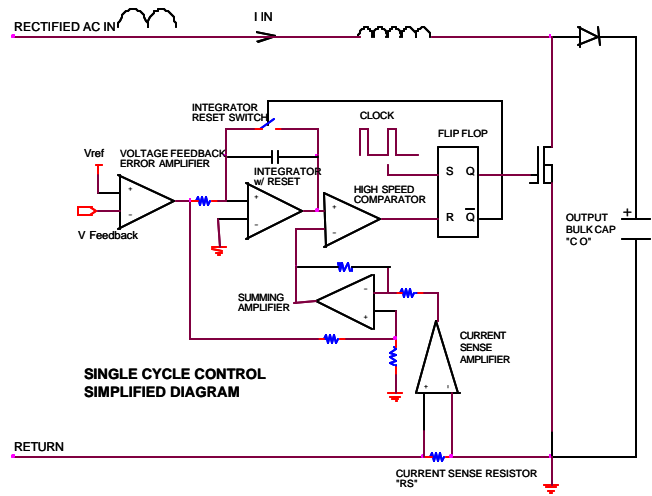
RECTIFIED AC IN

I IN

INTEGRATOR RESET SWITCH

CLOCK

FLIP FLOP

Vref

VOLTAGE FEEDBACK ERROR AMPLIFIER

INTEGRATOR w/ RESET

HIGH SPEED COMPARATOR

S Q

R $\overline{Q}$

OUTPUT BULK CAP "C O"

V Feedback

SUMMING AMPLIFIER

CURRENT SENSE AMPLIFIER

SINGLE CYCLE CONTROL SIMPLIFIED DIAGRAM

RETURN

CURRENT SENSE RESISTOR "RS"